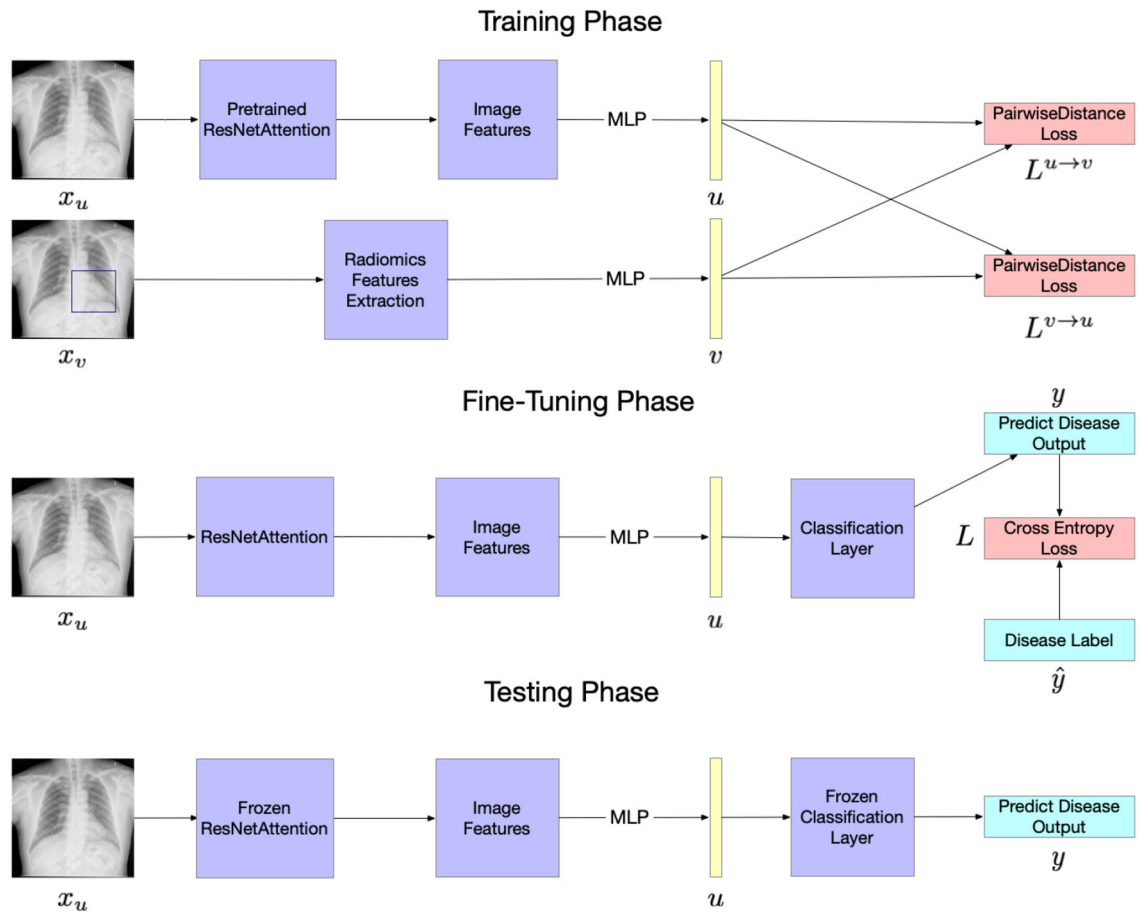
Training Phase

$x_u$

Pretrained ResNetAttention

Image Features

MLP

$u$

PairwiseDistance Loss

$L^{u \to v}$

$x_v$

Radiomics Features Extraction

MLP

$v$

PairwiseDistance Loss

$L^{v \to u}$

Fine-Tuning Phase

$y$

Predict Disease Output

$x_u$

ResNetAttention

Image Features

MLP

$u$

Classification Layer

$L$

Cross Entropy Loss

Disease Label

$\hat{y}$

Testing Phase

$x_u$

Frozen ResNetAttention

Image Features

MLP

$u$

Frozen Classification Layer

Predict Disease Output

$y$